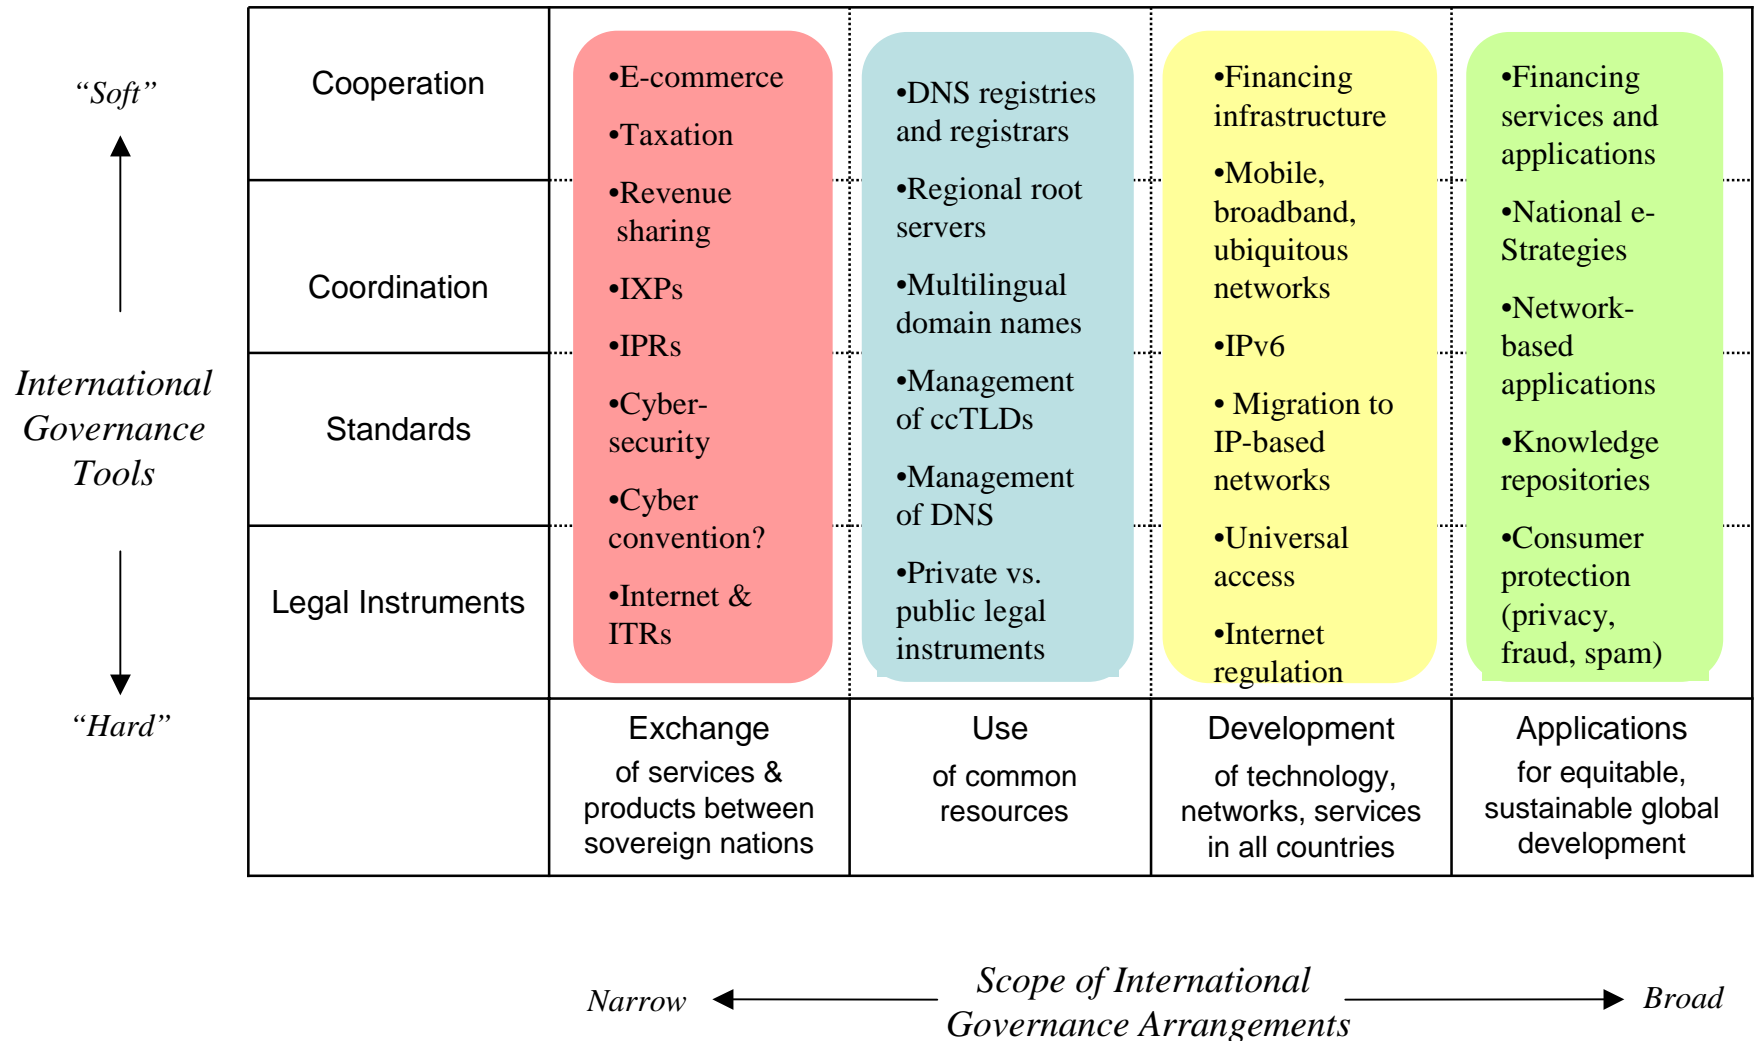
"Soft"

International Governance Tools

"Hard"

Cooperation

Coordination

Standards

Legal Instruments

•E-commerce
•Taxation
•Revenue sharing
•IXPs
•IPRs
•Cyber-security
•Cyber convention?
•Internet & ITRs

•DNS registries and registrars
•Regional root servers
•Multilingual domain names
•Management of ccTLDs
•Management of DNS
•Private vs. public legal instruments

•Financing infrastructure
•Mobile, broadband, ubiquitous networks
•IPv6
• Migration to IP-based networks
•Universal access
•Internet regulation

•Financing services and applications
•National e-Strategies
•Network-based applications
•Knowledge repositories
•Consumer protection (privacy, fraud, spam)

| | Exchange of services & products between sovereign nations | Use of common resources | Development of technology, networks, services in all countries | Applications for equitable, sustainable global development |
|---|---|---|---|---|

Narrow Scope of International Governance Arrangements Broad